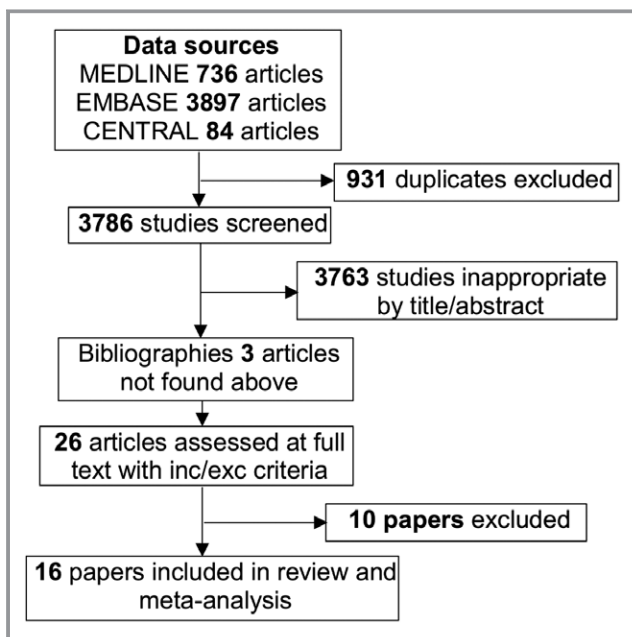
Data sources
MEDLINE 736 articles
EMBASE 3897 articles
CENTRAL 84 articles

931 duplicates excluded

3786 studies screened

3763 studies inappropriate by title/abstract

Bibliographies 3 articles not found above

26 articles assessed at full text with inc/exc criteria

10 papers excluded

16 papers included in review and meta-analysis